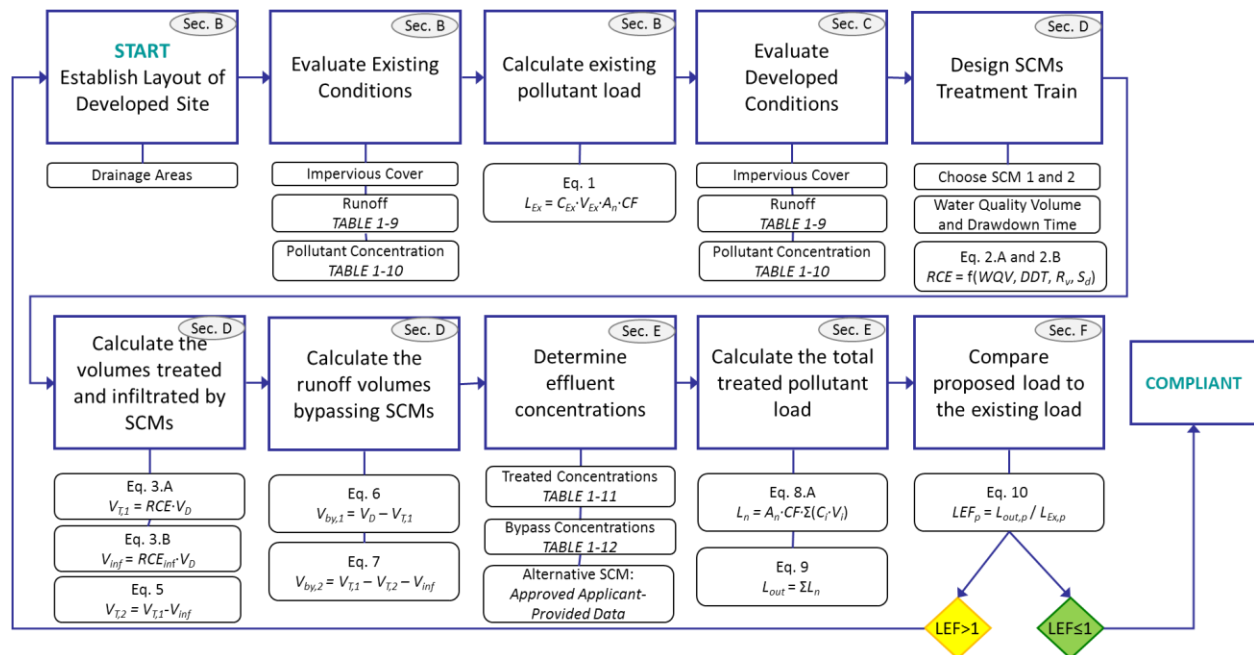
Sec. B
START
Establish Layout of Developed Site

Drainage Areas

Sec. B
Evaluate Existing Conditions

Impervious Cover

Runoff
TABLE 1-9

Pollutant Concentration
TABLE 1-10

Sec. B
Calculate existing pollutant load

Eq. 1
$L_{Ex} = C_{Ex} \cdot V_{Ex} \cdot A_n \cdot CF$

Sec. C
Evaluate Developed Conditions

Impervious Cover

Runoff
TABLE 1-9

Pollutant Concentration
TABLE 1-10

Sec. D
Design SCMs Treatment Train

Choose SCM 1 and 2

Water Quality Volume and Drawdown Time

Eq. 2.A and 2.B
$RCE = f(WQV, DDT, R_v, S_d)$

Sec. D
Calculate the volumes treated and infiltrated by SCMs

Eq. 3.A
$V_{T,1} = RCE \cdot V_D$

Eq. 3.B
$V_{inf} = RCE_{inf} \cdot V_D$

Eq. 5
$V_{T,2} = V_{T,1} - V_{inf}$

Sec. D
Calculate the runoff volumes bypassing SCMs

Eq. 6
$V_{by,1} = V_D - V_{T,1}$

Eq. 7
$V_{by,2} = V_{T,1} - V_{T,2} - V_{inf}$

Sec. E
Determine effluent concentrations

Treated Concentrations
TABLE 1-11

Bypass Concentrations
TABLE 1-12

Alternative SCM:
Approved Applicant-Provided Data

Sec. E
Calculate the total treated pollutant load

Eq. 8.A
$L_n = A_n \cdot CF \cdot \Sigma(C_i \cdot V_i)$

Eq. 9
$L_{out} = \Sigma L_n$

Sec. F
Compare proposed load to the existing load

Eq. 10
$LEF_p = L_{out,p} / L_{Ex,p}$

LEF>1

LEF≤1

COMPLIANT